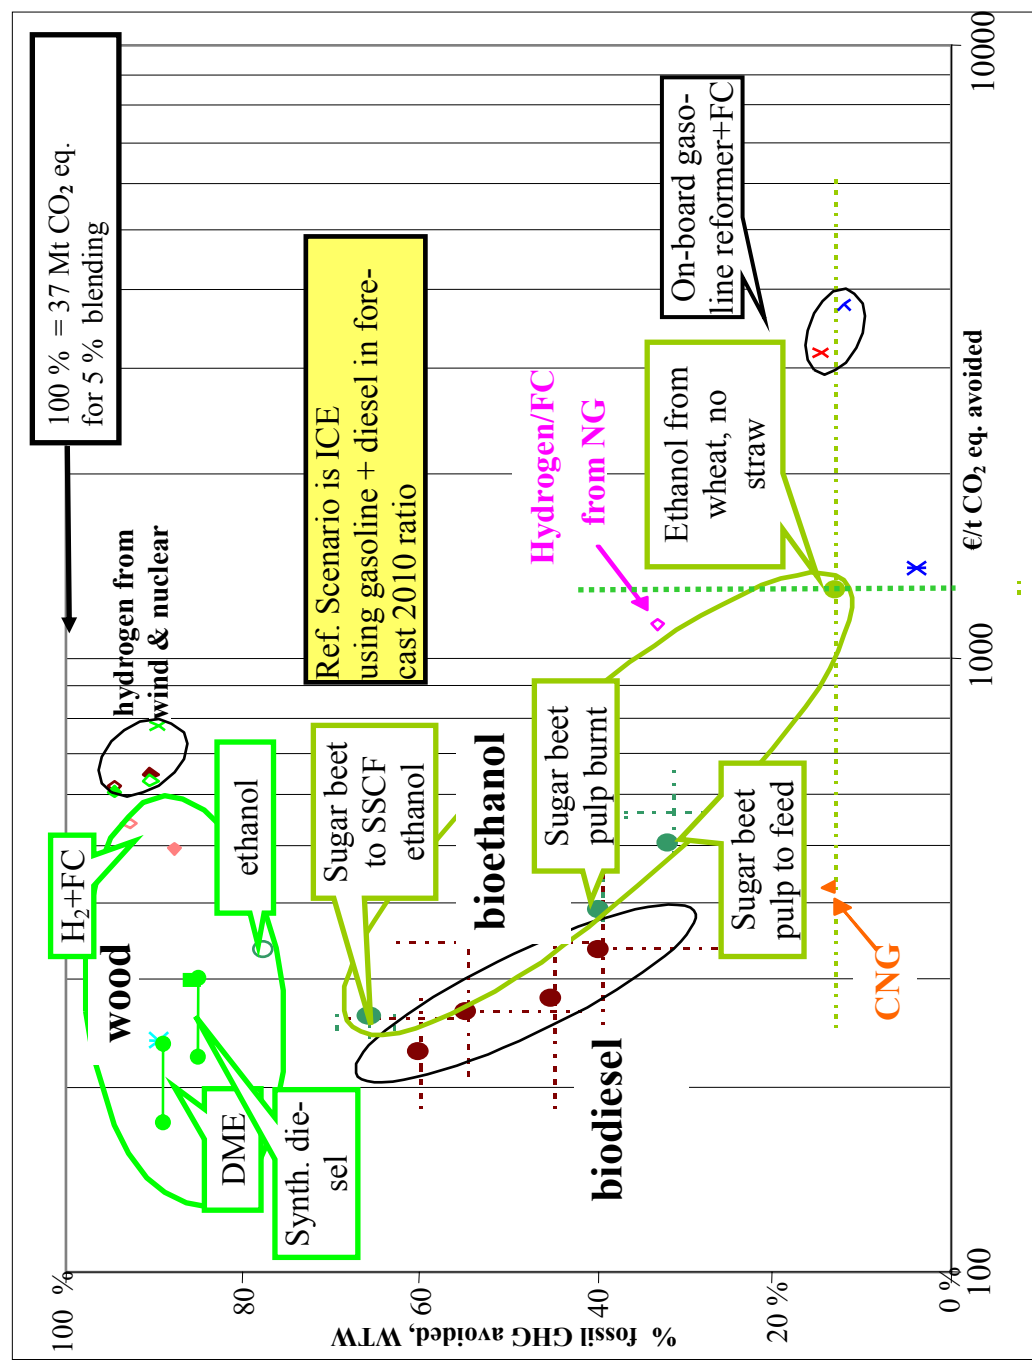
100 % = 37 Mt $CO_2$ eq. for 5 % blending

Ref. Scenario is ICE using gasoline + diesel in forecast 2010 ratio

On-board gasoline reformer+FC

hydrogen from wind & nuclear

Hydrogen/FC from NG

Ethanol from wheat, no straw

$H_2$+FC

ethanol

Sugar beet to SSCF ethanol

bioethanol

Sugar beet pulp burnt

Sugar beet pulp to feed

wood

DME

Synth. diesel

biodiesel

CNG

€/t $CO_2$ eq. avoided

% fossil GHG avoided, WTW

100 %
80
60
40
20 %
0 %

100
1000
10000